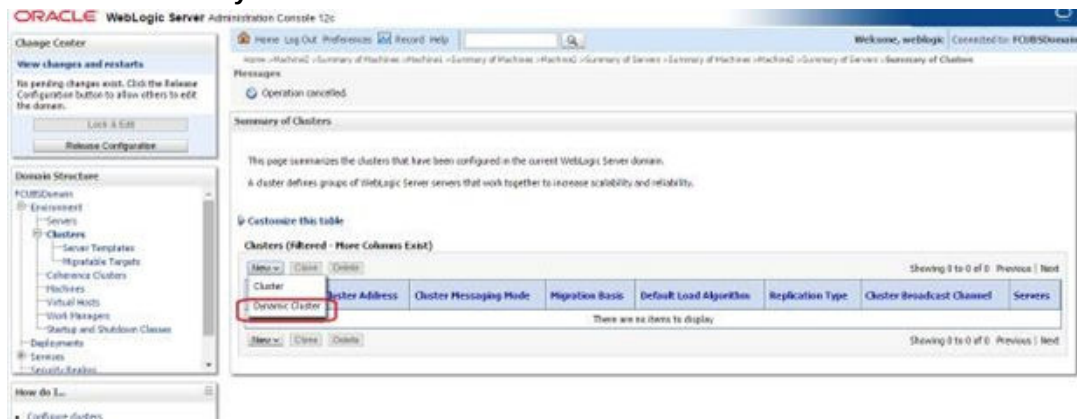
ORACLE WebLogic Server Administration Console 12c

Change Center

View changes and restarts

No pending changes exist. Click the Release Configuration button to allow others to edit the domain.

Lock & Edit

Release Configuration

Domain Structure

FCUBSDomain
Environment
Servers
Clusters
Server Templates
Migratable Targets
Coherence Clusters
Machines
Virtual Hosts
Work Managers
Startup and Shutdown Classes
Deployments
Services
Security Realms

How do I...

• Configure clusters

Home Log Out Preferences Record Help

Welcome, weblogic Connected to: FCUBSDomain

Home >Machine2 >Summary of Machines >Machine1 >Summary of Machines >Machine2 >Summary of Servers >Summary of Machines >Machine2 >Summary of Servers >Summary of Clusters

Messages

Operation cancelled.

Summary of Clusters

This page summarizes the clusters that have been configured in the current WebLogic Server domain.

A cluster defines groups of WebLogic Server servers that work together to increase scalability and reliability.

Customize this table

Clusters (Filtered - More Columns Exist)

New Clone Delete

Showing 0 to 0 of 0 Previous | Next

Cluster
Dynamic Cluster

| | Cluster Address | Cluster Messaging Mode | Migration Basis | Default Load Algorithm | Replication Type | Cluster Broadcast Channel | Servers |
|---|---|---|---|---|---|---|---|
| There are no items to display | | | | | | | |

New Clone Delete

Showing 0 to 0 of 0 Previous | Next